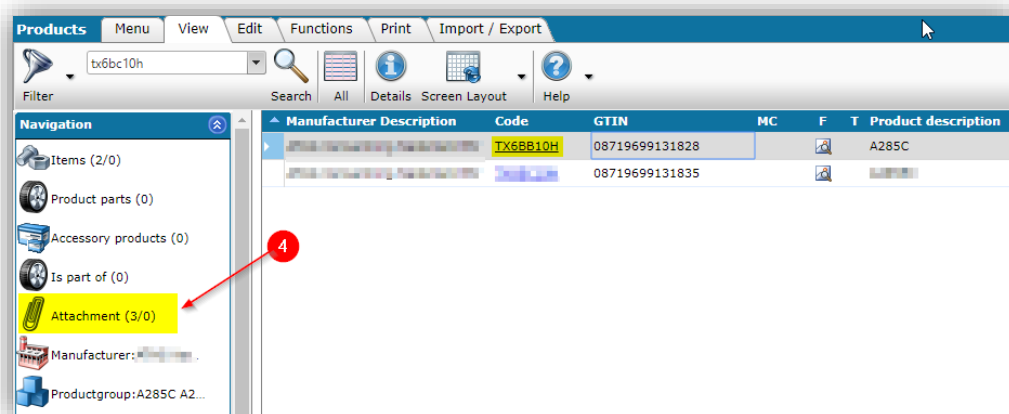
Products Menu View Edit Functions Print Import / Export

Filter tx6bc10h Search All Details Screen Layout Help

Navigation

Items (2/0)

Product parts (0)

Accessory products (0)

Is part of (0)

Attachment (3/0)

Manufacturer: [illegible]

Productgroup:A285C A2...

4

| Manufacturer Description | Code | GTIN | MC | F | T | Product description |
|---|---|---|---|---|---|---|
| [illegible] | TX6BB10H | 08719699131828 | | | | A285C |
| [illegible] | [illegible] | 08719699131835 | | | | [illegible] |